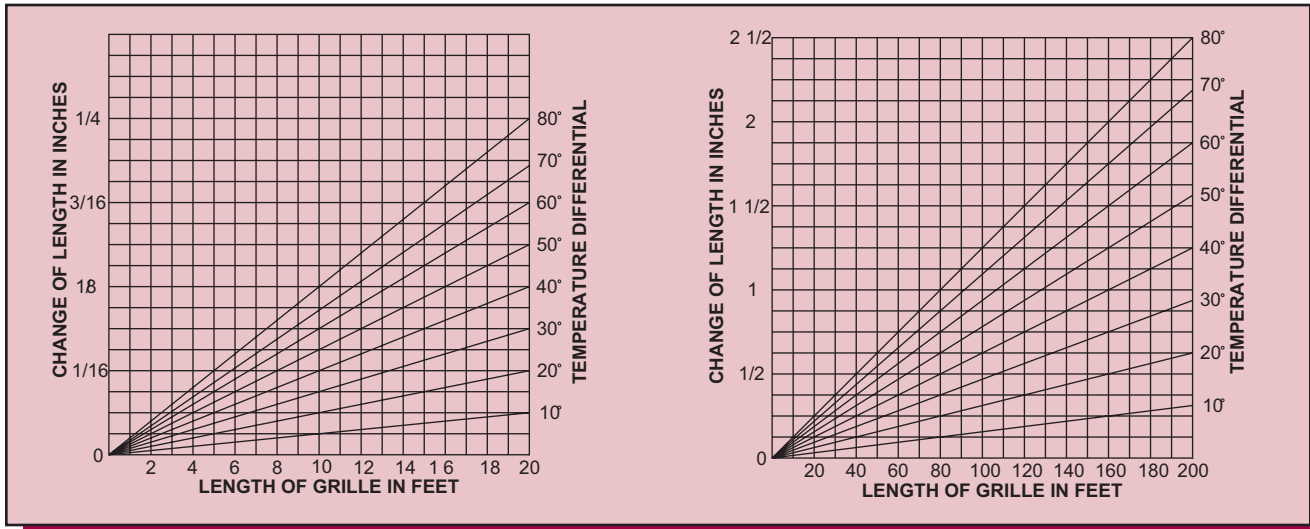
CHANGE OF LENGTH IN INCHES

1/4

3/16

18

1/16

0

2 4 6 8 10 12 14 16 18 20

LENGTH OF GRILLE IN FEET

80˚
70˚
60˚
50˚
40˚
30˚
20˚
10˚

TEMPERATURE DIFFERENTIAL

CHANGE OF LENGTH IN INCHES

2 1/2

2

1 1/2

1

1/2

0

20 40 60 80 100 120 140 160 180 200

LENGTH OF GRILLE IN FEET

80˚
70˚
60˚
50˚
40˚
30˚
20˚
10˚

TEMPERATURE DIFFERENTIAL